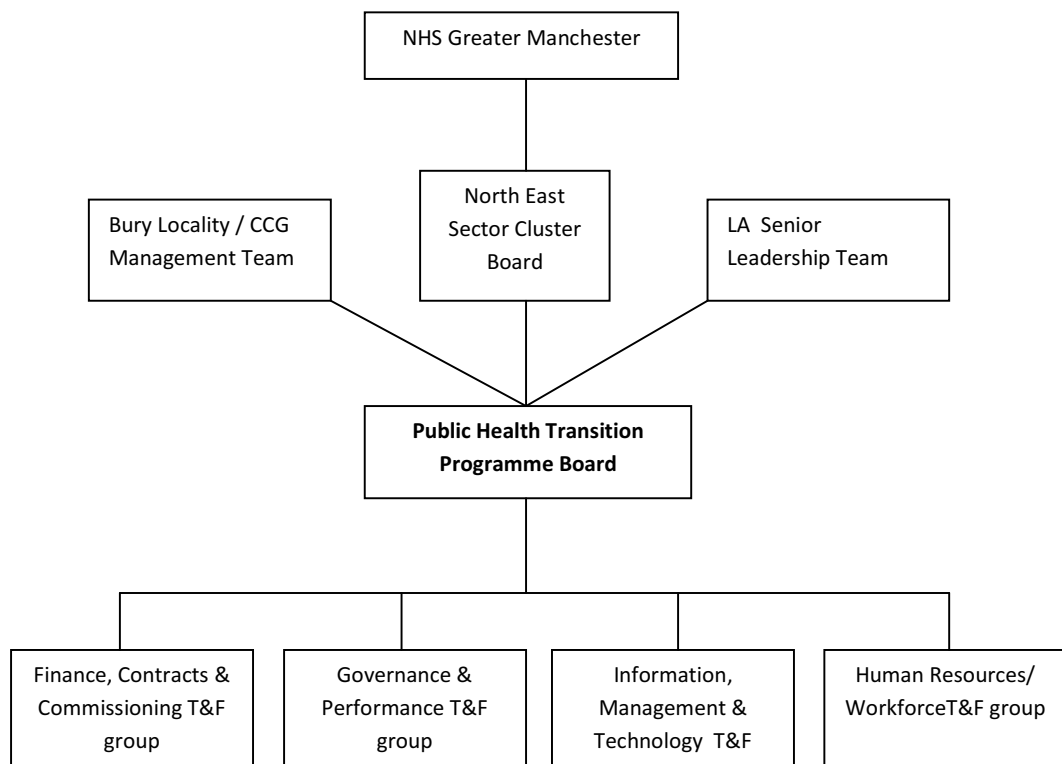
NHS Greater Manchester

Bury Locality / CCG Management Team

North East Sector Cluster Board

LA Senior Leadership Team

**Public Health Transition Programme Board**

Finance, Contracts & Commissioning T&F group

Governance & Performance T&F group

Information, Management & Technology T&F

Human Resources/ WorkforceT&F group